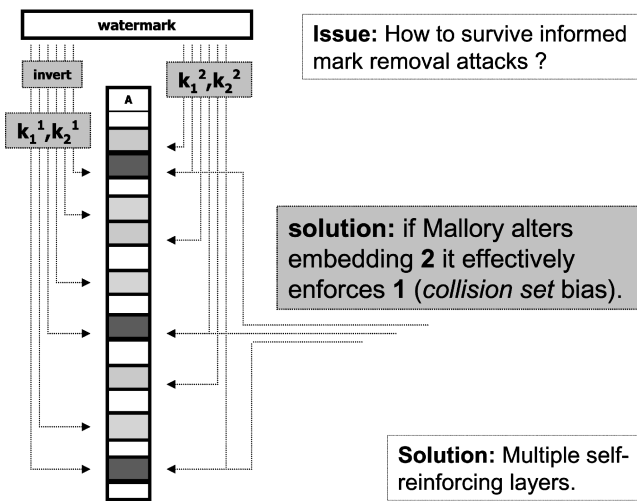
watermark

invert

$k_1^2, k_2^2$

A

$k_1^1, k_2^1$

**Issue:** How to survive informed mark removal attacks ?

**solution:** if Mallory alters embedding **2** it effectively enforces **1** (*collision set* bias).

**Solution:** Multiple self-reinforcing layers.